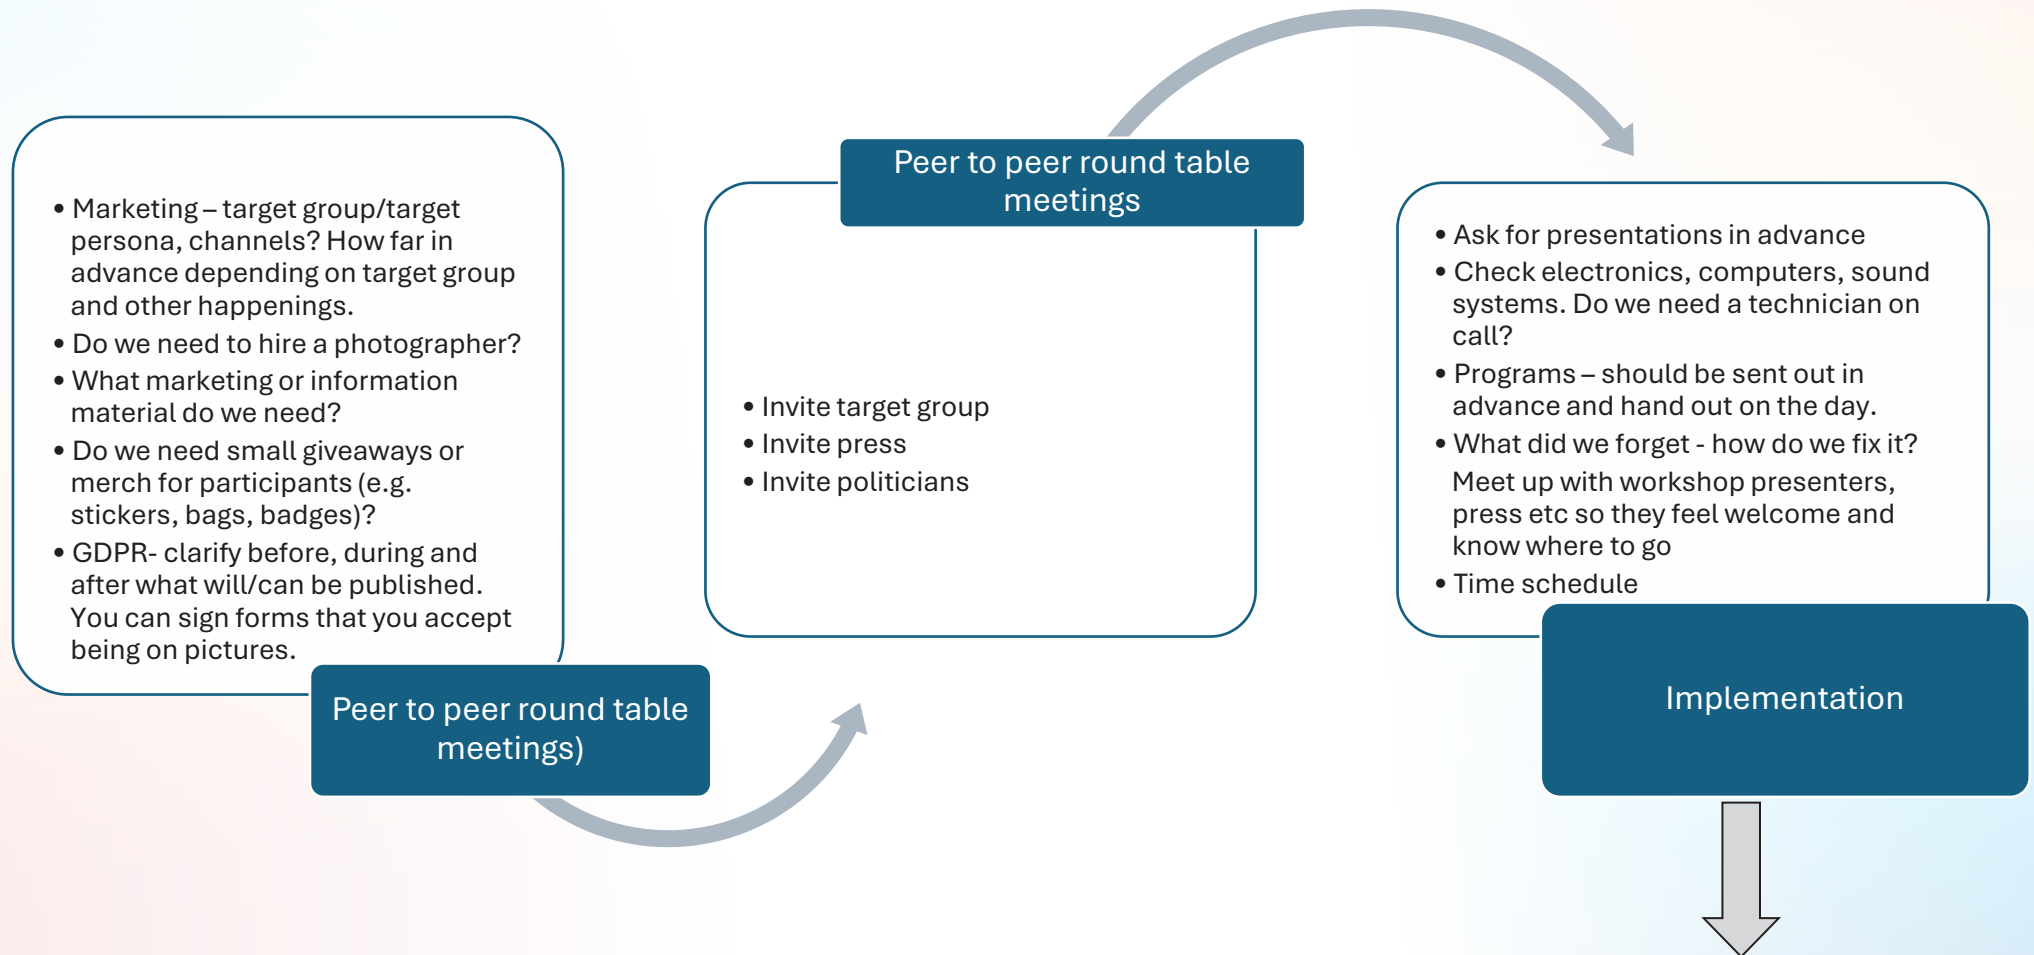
• Marketing – target group/target persona, channels? How far in advance depending on target group and other happenings.
• Do we need to hire a photographer?
• What marketing or information material do we need?
• Do we need small giveaways or merch for participants (e.g. stickers, bags, badges)?
• GDPR- clarify before, during and after what will/can be published. You can sign forms that you accept being on pictures.

Peer to peer round table meetings)

Peer to peer round table meetings

• Invite target group
• Invite press
• Invite politicians

• Ask for presentations in advance
• Check electronics, computers, sound systems. Do we need a technician on call?
• Programs – should be sent out in advance and hand out on the day.
• What did we forget - how do we fix it?
Meet up with workshop presenters, press etc so they feel welcome and know where to go
• Time schedule

Implementation